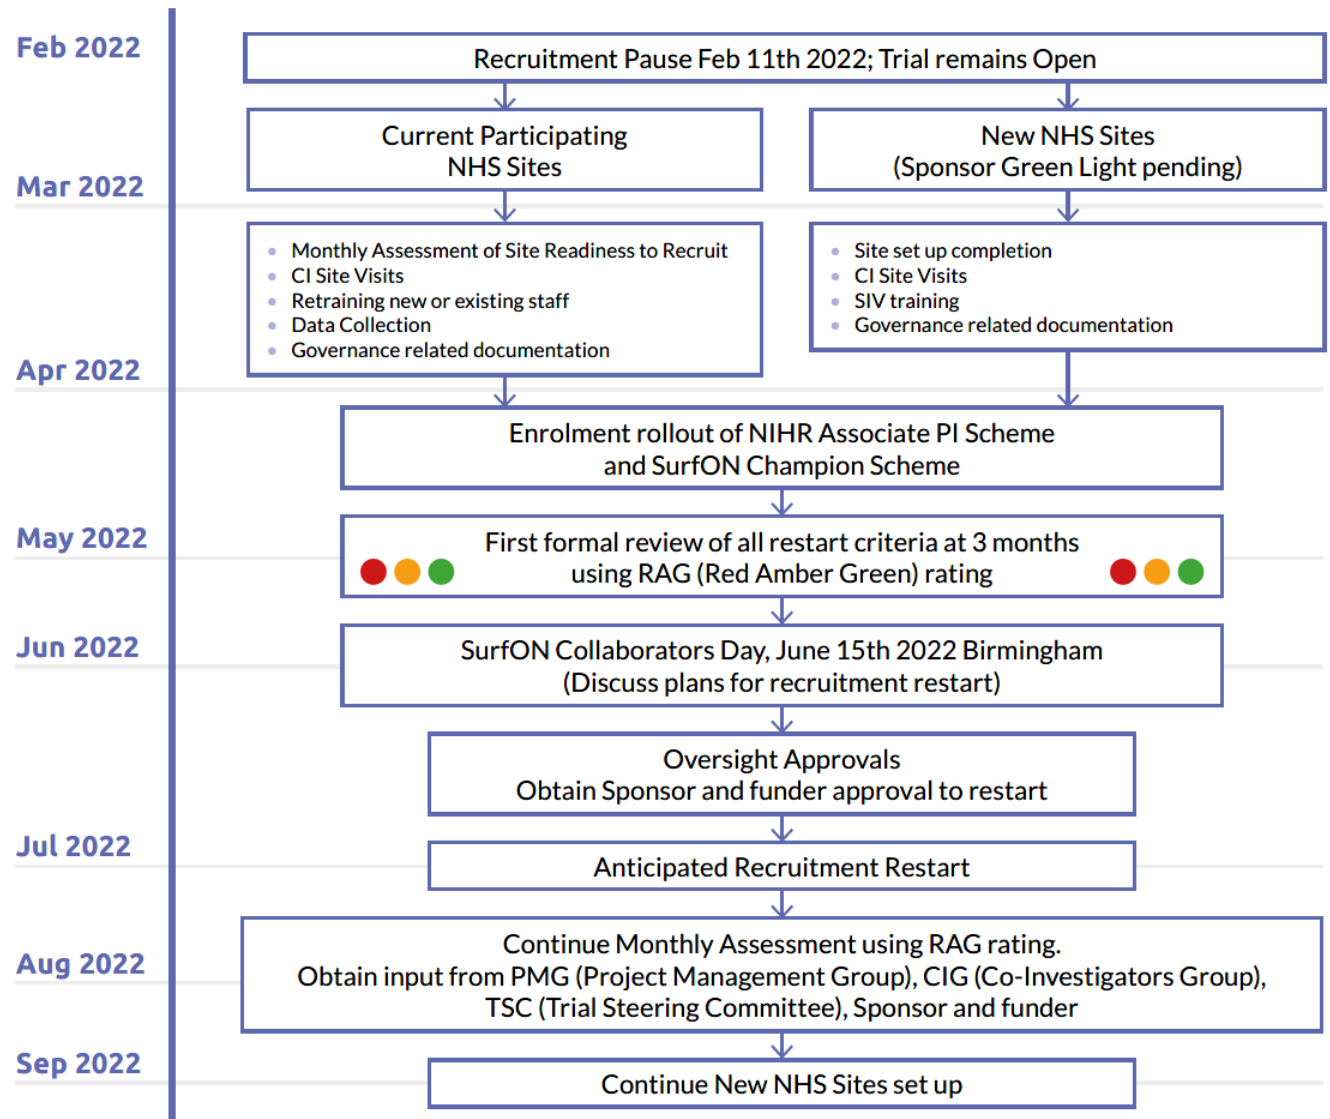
Feb 2022

Recruitment Pause Feb 11th 2022; Trial remains Open

Current Participating NHS Sites

New NHS Sites (Sponsor Green Light pending)

Mar 2022

- Monthly Assessment of Site Readiness to Recruit
- CI Site Visits
- Retraining new or existing staff
- Data Collection
- Governance related documentation

- Site set up completion
- CI Site Visits
- SIV training
- Governance related documentation

Apr 2022

Enrolment rollout of NIHR Associate PI Scheme and SurfON Champion Scheme

May 2022

First formal review of all restart criteria at 3 months using RAG (Red Amber Green) rating

Jun 2022

SurfON Collaborators Day, June 15th 2022 Birmingham (Discuss plans for recruitment restart)

Oversight Approvals
Obtain Sponsor and funder approval to restart

Jul 2022

Anticipated Recruitment Restart

Aug 2022

Continue Monthly Assessment using RAG rating.
Obtain input from PMG (Project Management Group), CIG (Co-Investigators Group), TSC (Trial Steering Committee), Sponsor and funder

Sep 2022

Continue New NHS Sites set up